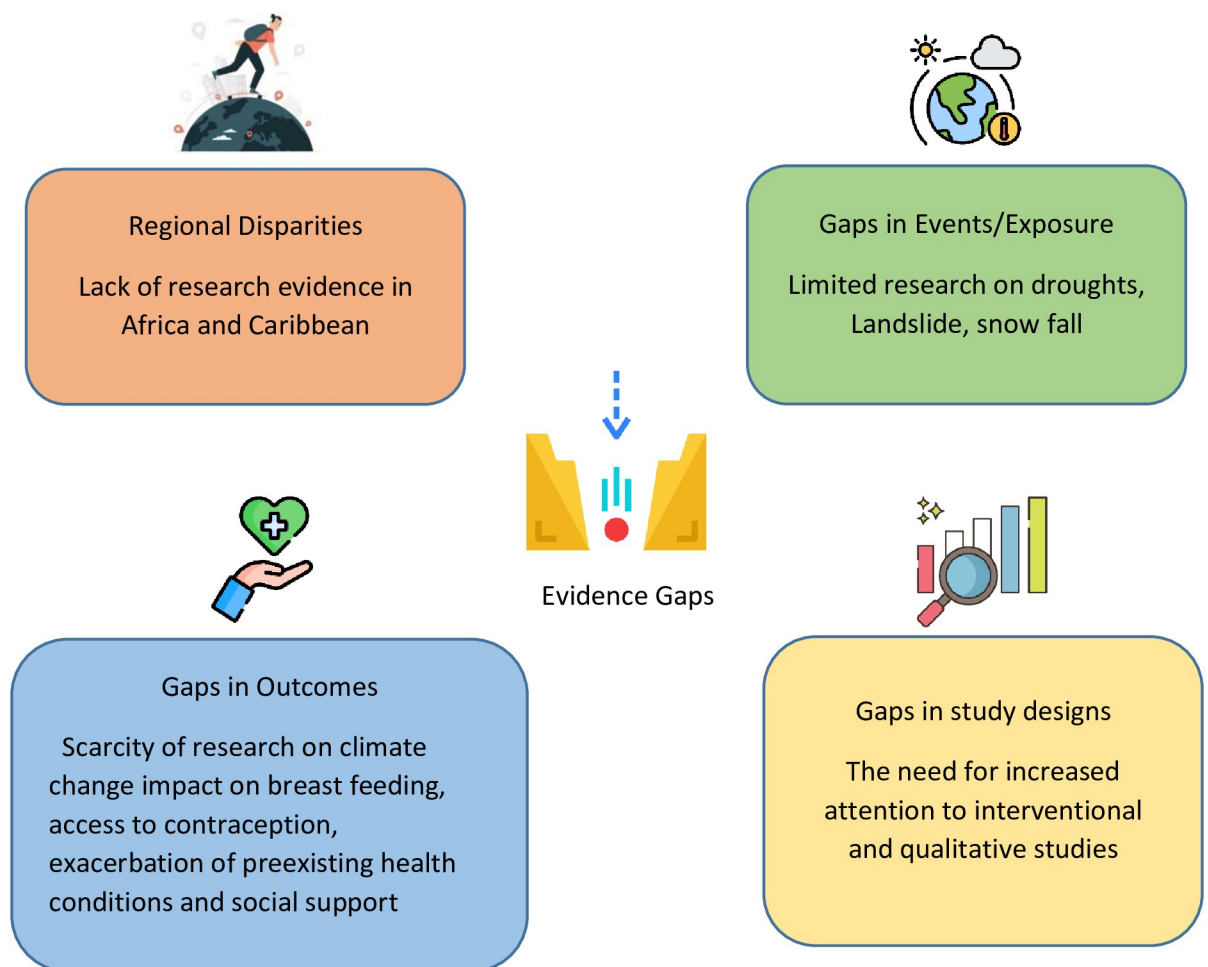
Regional Disparities

Lack of research evidence in Africa and Caribbean

Gaps in Events/Exposure

Limited research on droughts, Landslide, snow fall

Evidence Gaps

Gaps in Outcomes

Scarcity of research on climate change impact on breast feeding, access to contraception, exacerbation of preexisting health conditions and social support

Gaps in study designs

The need for increased attention to interventional and qualitative studies